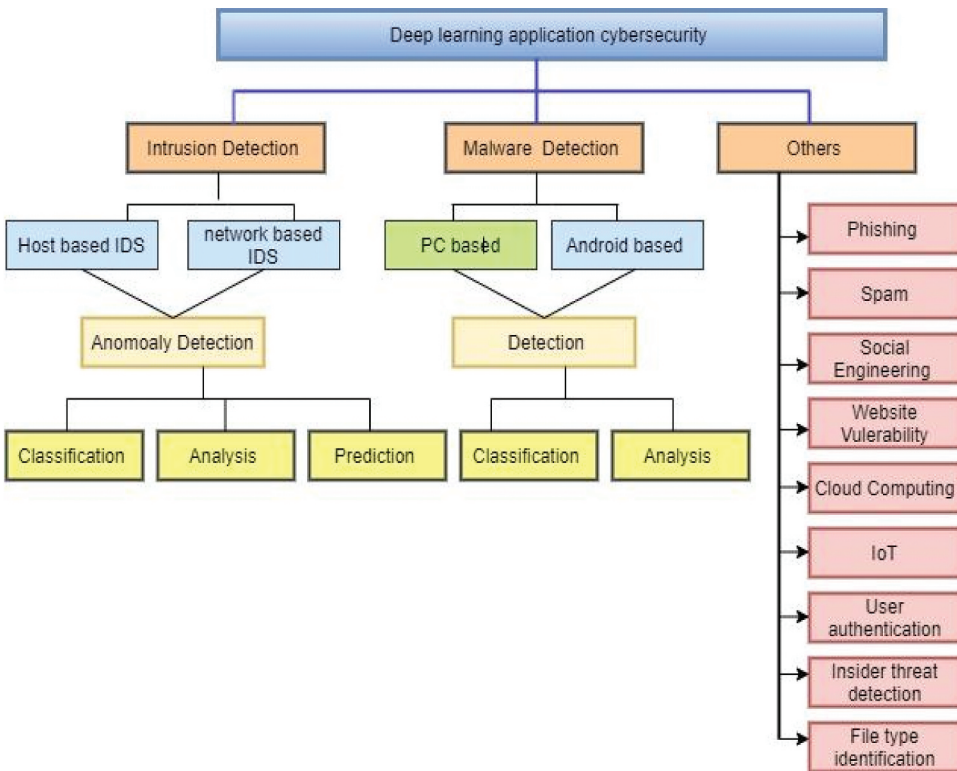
Deep learning application cybersecurity

Intrusion Detection

Malware Detection

Others

Host based IDS

network based IDS

PC based

Android based

Anomoaly Detection

Detection

Classification

Analysis

Prediction

Classification

Analysis

Phishing

Spam

Social Engineering

Website Vulerability

Cloud Computing

IoT

User authentication

Insider threat detection

File type identification